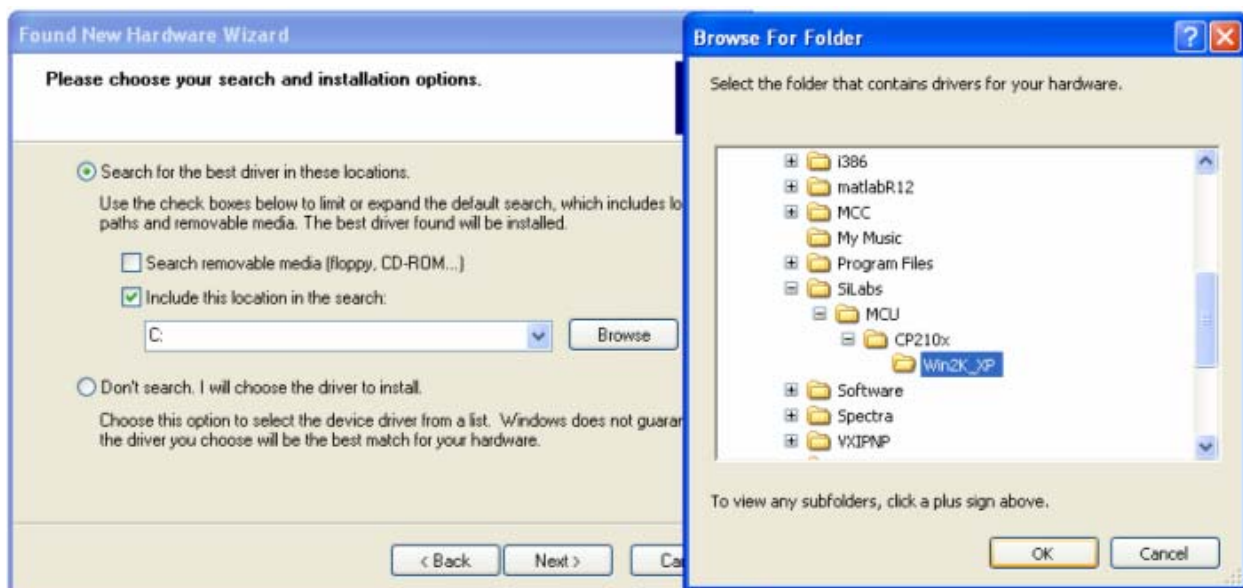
Found New Hardware Wizard

Please choose your search and installation options.

Search for the best driver in these locations.

Use the check boxes below to limit or expand the default search, which includes lo paths and removable media. The best driver found will be installed.

Search removable media (floppy, CD-ROM...)

Include this location in the search:

C:

Browse

Don't search. I will choose the driver to install.

Choose this option to select the device driver from a list. Windows does not guarar the driver you choose will be the best match for your hardware.

< Back

Next >

Ca

Browse For Folder

Select the folder that contains drivers for your hardware.

i386
matlabR12
MCC
My Music
Program Files
SiLabs
MCU
CP210x
Win2K_XP
Software
Spectra
VXIPNP

To view any subfolders, click a plus sign above.

OK

Cancel